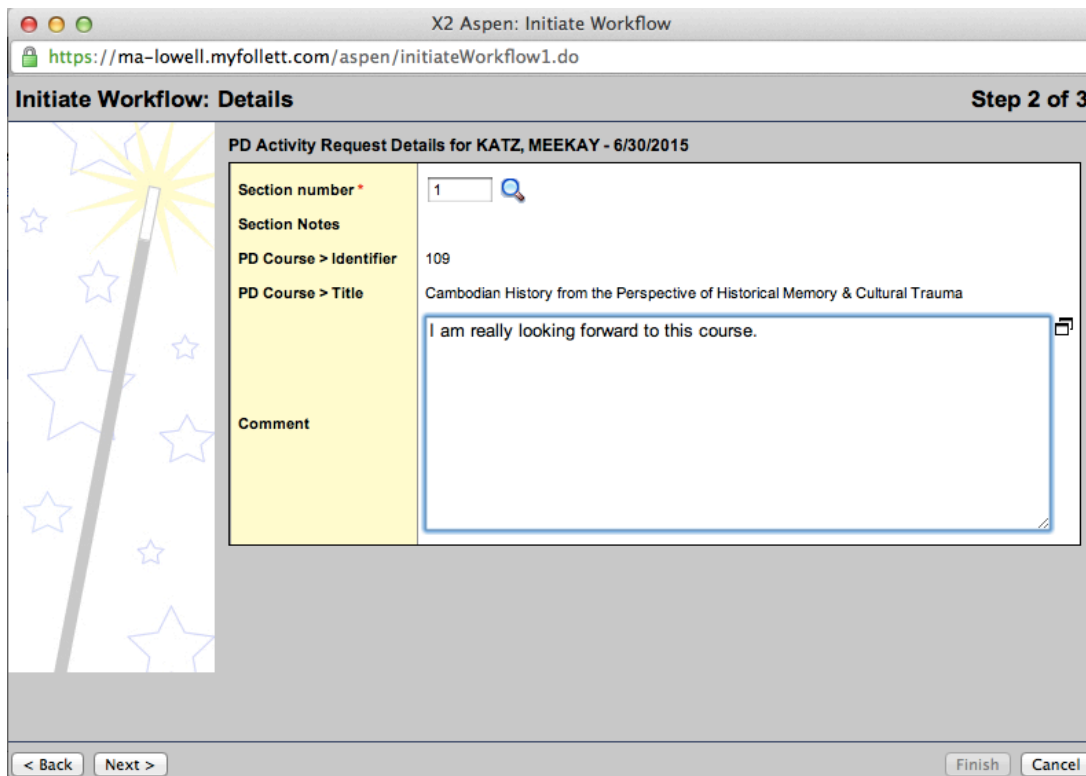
X2 Aspen: Initiate Workflow

https://ma-lowell.myfollett.com/aspen/initiateWorkflow1.do

Initiate Workflow: Details

Step 2 of 3

PD Activity Request Details for KATZ, MEEKAY - 6/30/2015

| | |
|---|---|
| Section number * | 1 |
| Section Notes | |
| PD Course > Identifier | 109 |
| PD Course > Title | Cambodian History from the Perspective of Historical Memory & Cultural Trauma |
| Comment | I am really looking forward to this course. |

< Back

Next >

Finish

Cancel